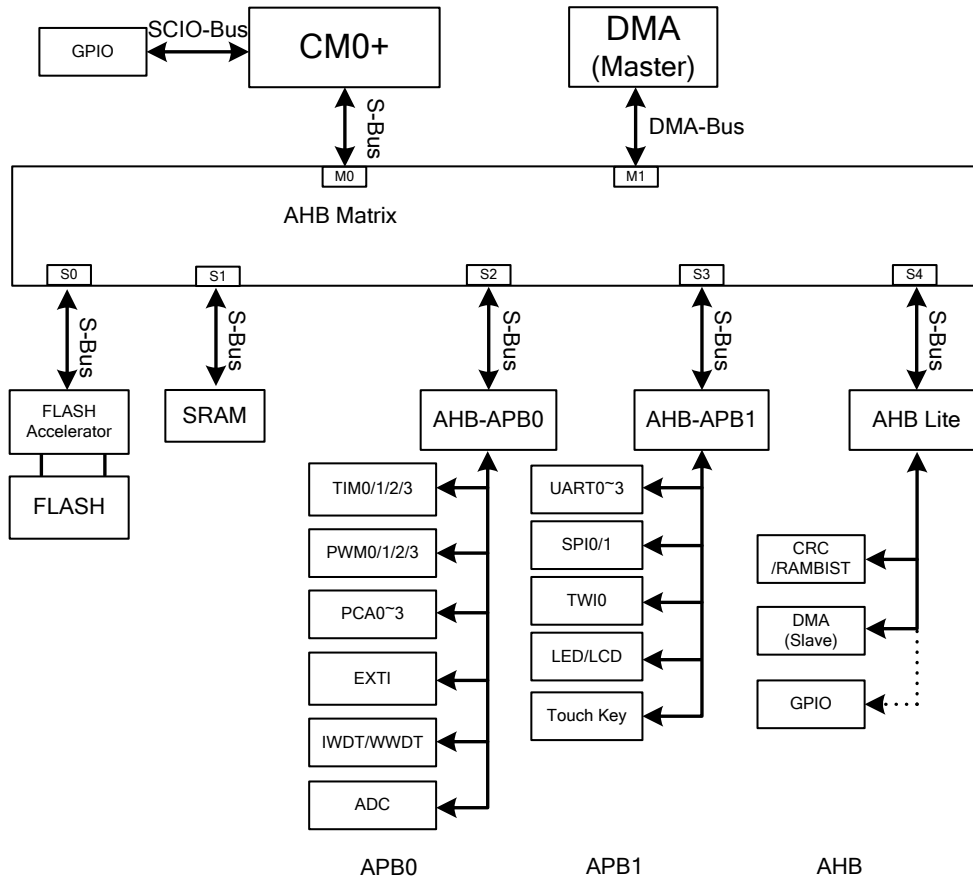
GPIO
SCIO-Bus
CM0+
DMA
(Master)
S-Bus
DMA-Bus
M0
M1
AHB Matrix
S0
S1
S2
S3
S4
S-Bus
S-Bus
S-Bus
S-Bus
S-Bus
FLASH Accelerator
FLASH
SRAM
AHB-APB0
AHB-APB1
AHB Lite
TIM0/1/2/3
PWM0/1/2/3
PCA0~3
EXTI
IWDT/WWDT
ADC
UART0~3
SPI0/1
TWI0
LED/LCD
Touch Key
CRC
/RAMBIST
DMA
(Slave)
GPIO
APB0
APB1
AHB